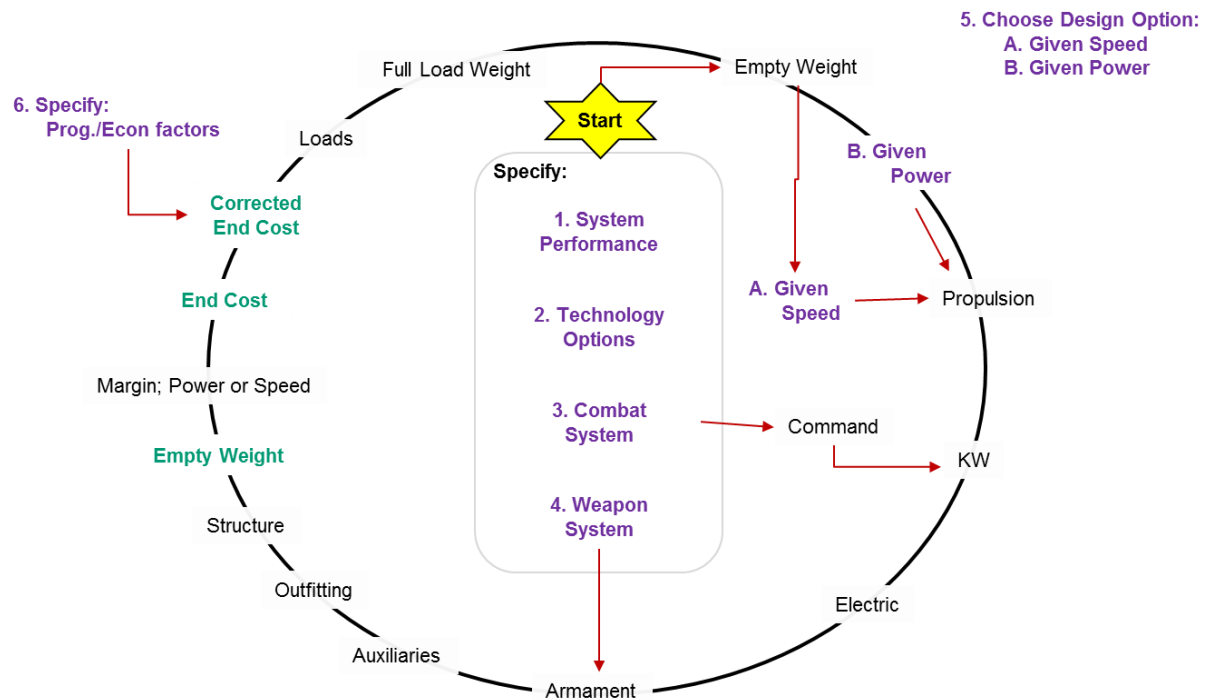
5. Choose Design Option:
A. Given Speed
B. Given Power

6. Specify:
Prog./Econ factors

Full Load Weight

Start

Empty Weight

Loads

Specify:

1. System Performance

2. Technology Options

3. Combat System

4. Weapon System

Corrected End Cost

End Cost

Margin; Power or Speed

Empty Weight

Structure

Outfitting

Auxiliaries

Armament

B. Given Power

A. Given Speed

Propulsion

Command

KW

Electric